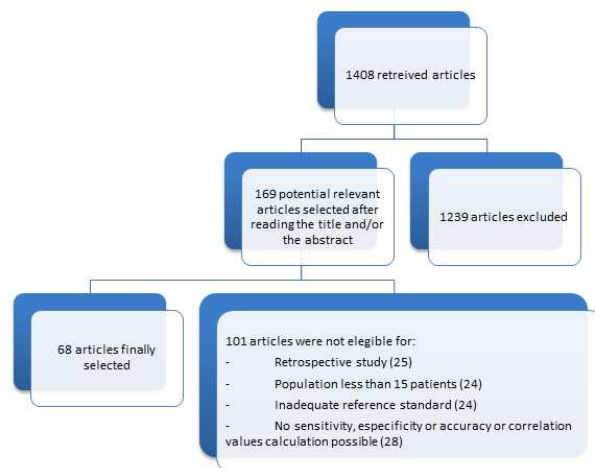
1408 retreived articles

169 potential relevant articles selected after reading the title and/or the abstract

1239 articles excluded

68 articles finally selected

101 articles were not elegible for:
- Retrospective study (25)
- Population less than 15 patients (24)
- Inadequate reference standard (24)
- No sensitivity, especificity or accuracy or correlation values calculation possible (28)